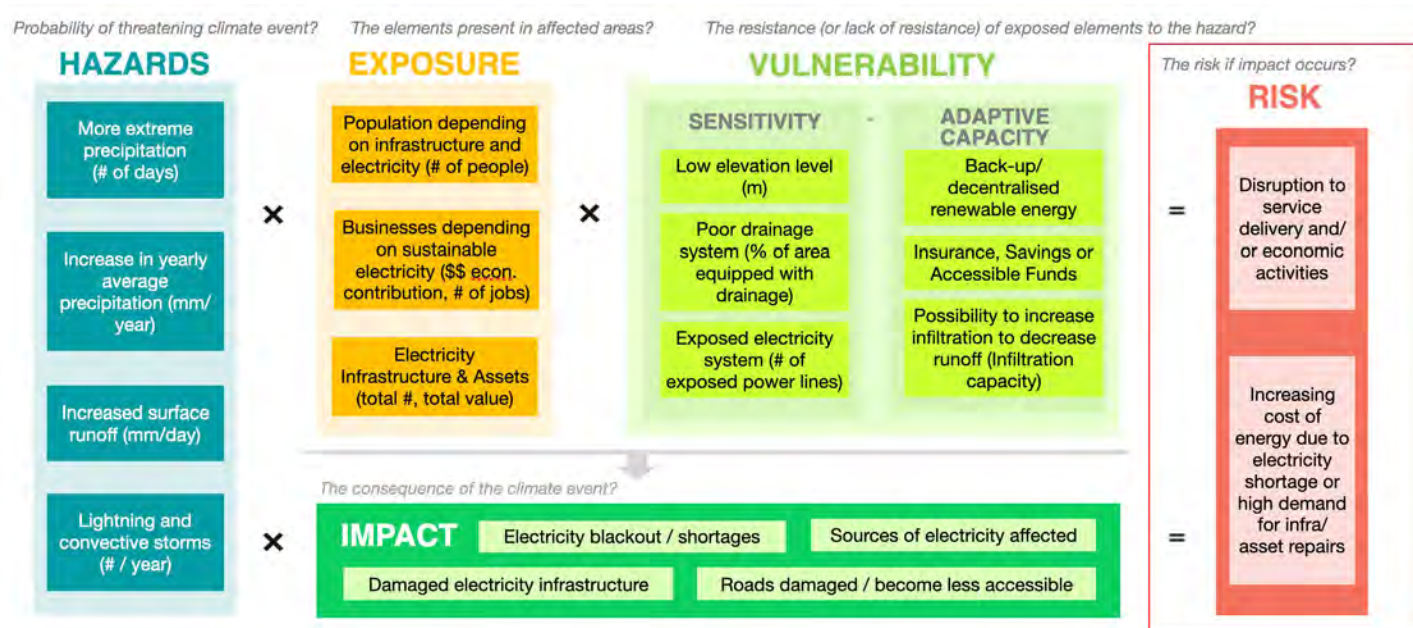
Probability of threatening climate event?

HAZARDS

More extreme precipitation (# of days)

Increase in yearly average precipitation (mm/ year)

Increased surface runoff (mm/day)

Lightning and convective storms (# / year)

×

The elements present in affected areas?

EXPOSURE

Population depending on infrastructure and electricity (# of people)

Businesses depending on sustainable electricity ($$ econ. contribution, # of jobs)

Electricity Infrastructure & Assets (total #, total value)

×

The resistance (or lack of resistance) of exposed elements to the hazard?

VULNERABILITY

SENSITIVITY

-

ADAPTIVE CAPACITY

Low elevation level (m)

Poor drainage system (% of area equipped with drainage)

Exposed electricity system (# of exposed power lines)

Back-up/ decentralised renewable energy

Insurance, Savings or Accessible Funds

Possibility to increase infiltration to decrease runoff (Infiltration capacity)

=

The risk if impact occurs?

RISK

Disruption to service delivery and/ or economic activities

Increasing cost of energy due to electricity shortage or high demand for infra/ asset repairs

The consequence of the climate event?

×

IMPACT

Electricity blackout / shortages

Sources of electricity affected

Damaged electricity infrastructure

Roads damaged / become less accessible

=